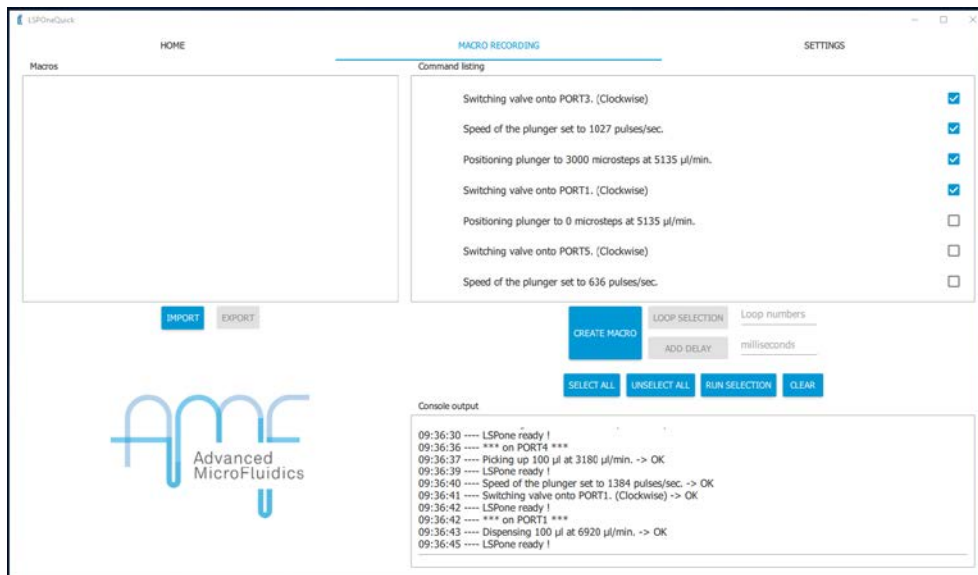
LSPOneQuick

HOME
MACRO RECORDING
SETTINGS

Macros

Command listing

Switching valve onto PORT3. (Clockwise)
Speed of the plunger set to 1027 pulses/sec.
Positioning plunger to 3000 microsteps at 5135 µl/min.
Switching valve onto PORT1. (Clockwise)
Positioning plunger to 0 microsteps at 5135 µl/min.
Switching valve onto PORT5. (Clockwise)
Speed of the plunger set to 636 pulses/sec.

IMPORT
EXPORT

CREATE MACRO
LOOP SELECTION
Loop numbers
ADD DELAY
milliseconds

SELECT ALL
UNSELECT ALL
RUN SELECTION
CLEAR

Console output

Advanced MicroFluidics

09:36:30 ---- LSPone ready !
09:36:36 ---- *** on PORT4 ***
09:36:37 ---- Picking up 100 µl at 3180 µl/min. -> OK
09:36:39 ---- LSPone ready !
09:36:40 ---- Speed of the plunger set to 1384 pulses/sec. -> OK
09:36:41 ---- Switching valve onto PORT1. (Clockwise) -> OK
09:36:42 ---- LSPone ready !
09:36:42 ---- *** on PORT1 ***
09:36:43 ---- Dispensing 100 µl at 6920 µl/min. -> OK
09:36:45 ---- LSPone ready !